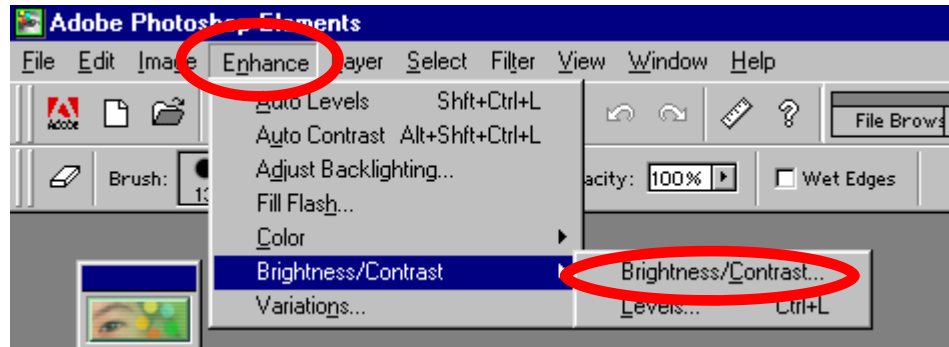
Adobe Photoshop Elements

File Edit Image Enhance Layer Select Filter View Window Help

Adobe

File Brows

Brush: 13

Auto Levels Shft+Ctrl+L
Auto Contrast Alt+Shft+Ctrl+L
Adjust Backlighting...
Fill Flash...
Color
Brightness/Contrast
Variations...

Brightness/Contrast...
Levels... Ctrl+L

acity: 100%

Wet Edges